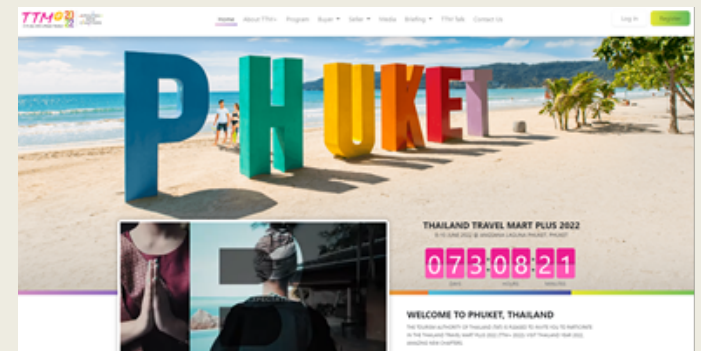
TTM+

Home About TTM+ Program Buyer Seller Media Briefing TTM Talk Contact Us

Log In Register

PHUKET

THAILAND TRAVEL MART PLUS 2022

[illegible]

07 3 08 21

DAYS HOURS MINUTES

WELCOME TO PHUKET, THAILAND

THE TOURISM AUTHORITY OF THAILAND (TAT) IS PLEASED TO INVITE YOU TO PARTICIPATE IN THE THAILAND TRAVEL MART PLUS 2022 (TTM+ 2022): VISIT THAILAND YEAR 2022 AMAZING NEW CHAPTERS.